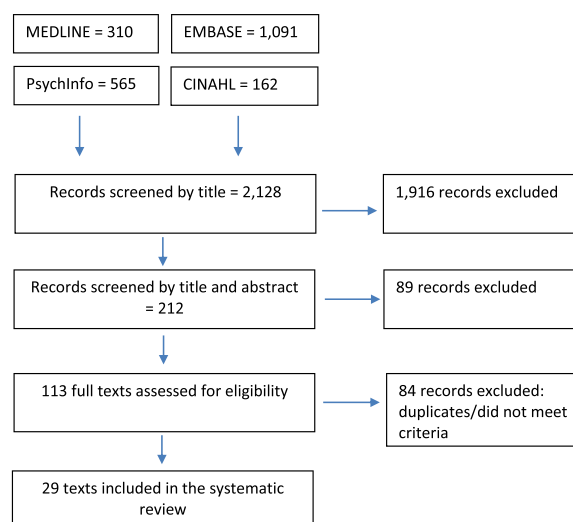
MEDLINE = 310

EMBASE = 1,091

PsychInfo = 565

CINAHL = 162

Records screened by title = 2,128

1,916 records excluded

Records screened by title and abstract = 212

89 records excluded

113 full texts assessed for eligibility

84 records excluded: duplicates/did not meet criteria

29 texts included in the systematic review